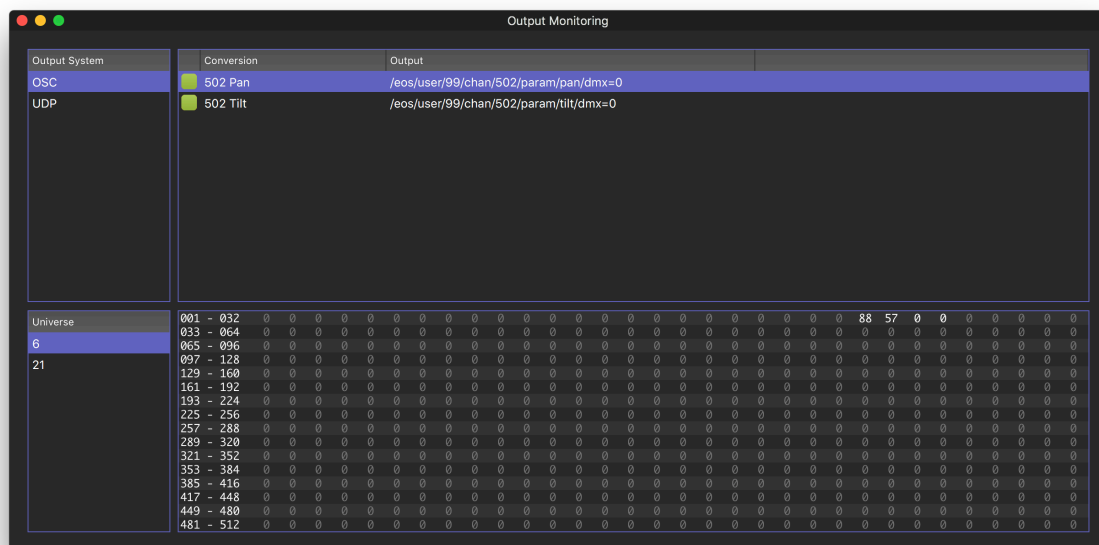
Output Monitoring

| Output System |
|---|
| OSC |
| UDP |

| | Conversion | Output |
|---|---|---|
| | 502 Pan | /eos/user/99/chan/502/param/pan/dmx=0 |
| | 502 Tilt | /eos/user/99/chan/502/param/tilt/dmx=0 |

| Universe |
|---|
| 6 |
| 21 |

| | | | | | | | | | | | | | | | | | | | | | | | | | | | | | | | | |
|---|---|---|---|---|---|---|---|---|---|---|---|---|---|---|---|---|---|---|---|---|---|---|---|---|---|---|---|---|---|---|---|---|
| 001 - 032 | 0 | 0 | 0 | 0 | 0 | 0 | 0 | 0 | 0 | 0 | 0 | 0 | 0 | 0 | 0 | 0 | 0 | 0 | 0 | 0 | 0 | 0 | 0 | 0 | 88 | 57 | 0 | 0 | 0 | 0 | 0 | 0 |
| 033 - 064 | 0 | 0 | 0 | 0 | 0 | 0 | 0 | 0 | 0 | 0 | 0 | 0 | 0 | 0 | 0 | 0 | 0 | 0 | 0 | 0 | 0 | 0 | 0 | 0 | 0 | 0 | 0 | 0 | 0 | 0 | 0 | 0 |
| 065 - 096 | 0 | 0 | 0 | 0 | 0 | 0 | 0 | 0 | 0 | 0 | 0 | 0 | 0 | 0 | 0 | 0 | 0 | 0 | 0 | 0 | 0 | 0 | 0 | 0 | 0 | 0 | 0 | 0 | 0 | 0 | 0 | 0 |
| 097 - 128 | 0 | 0 | 0 | 0 | 0 | 0 | 0 | 0 | 0 | 0 | 0 | 0 | 0 | 0 | 0 | 0 | 0 | 0 | 0 | 0 | 0 | 0 | 0 | 0 | 0 | 0 | 0 | 0 | 0 | 0 | 0 | 0 |
| 129 - 160 | 0 | 0 | 0 | 0 | 0 | 0 | 0 | 0 | 0 | 0 | 0 | 0 | 0 | 0 | 0 | 0 | 0 | 0 | 0 | 0 | 0 | 0 | 0 | 0 | 0 | 0 | 0 | 0 | 0 | 0 | 0 | 0 |
| 161 - 192 | 0 | 0 | 0 | 0 | 0 | 0 | 0 | 0 | 0 | 0 | 0 | 0 | 0 | 0 | 0 | 0 | 0 | 0 | 0 | 0 | 0 | 0 | 0 | 0 | 0 | 0 | 0 | 0 | 0 | 0 | 0 | 0 |
| 193 - 224 | 0 | 0 | 0 | 0 | 0 | 0 | 0 | 0 | 0 | 0 | 0 | 0 | 0 | 0 | 0 | 0 | 0 | 0 | 0 | 0 | 0 | 0 | 0 | 0 | 0 | 0 | 0 | 0 | 0 | 0 | 0 | 0 |
| 225 - 256 | 0 | 0 | 0 | 0 | 0 | 0 | 0 | 0 | 0 | 0 | 0 | 0 | 0 | 0 | 0 | 0 | 0 | 0 | 0 | 0 | 0 | 0 | 0 | 0 | 0 | 0 | 0 | 0 | 0 | 0 | 0 | 0 |
| 257 - 288 | 0 | 0 | 0 | 0 | 0 | 0 | 0 | 0 | 0 | 0 | 0 | 0 | 0 | 0 | 0 | 0 | 0 | 0 | 0 | 0 | 0 | 0 | 0 | 0 | 0 | 0 | 0 | 0 | 0 | 0 | 0 | 0 |
| 289 - 320 | 0 | 0 | 0 | 0 | 0 | 0 | 0 | 0 | 0 | 0 | 0 | 0 | 0 | 0 | 0 | 0 | 0 | 0 | 0 | 0 | 0 | 0 | 0 | 0 | 0 | 0 | 0 | 0 | 0 | 0 | 0 | 0 |
| 321 - 352 | 0 | 0 | 0 | 0 | 0 | 0 | 0 | 0 | 0 | 0 | 0 | 0 | 0 | 0 | 0 | 0 | 0 | 0 | 0 | 0 | 0 | 0 | 0 | 0 | 0 | 0 | 0 | 0 | 0 | 0 | 0 | 0 |
| 353 - 384 | 0 | 0 | 0 | 0 | 0 | 0 | 0 | 0 | 0 | 0 | 0 | 0 | 0 | 0 | 0 | 0 | 0 | 0 | 0 | 0 | 0 | 0 | 0 | 0 | 0 | 0 | 0 | 0 | 0 | 0 | 0 | 0 |
| 385 - 416 | 0 | 0 | 0 | 0 | 0 | 0 | 0 | 0 | 0 | 0 | 0 | 0 | 0 | 0 | 0 | 0 | 0 | 0 | 0 | 0 | 0 | 0 | 0 | 0 | 0 | 0 | 0 | 0 | 0 | 0 | 0 | 0 |
| 417 - 448 | 0 | 0 | 0 | 0 | 0 | 0 | 0 | 0 | 0 | 0 | 0 | 0 | 0 | 0 | 0 | 0 | 0 | 0 | 0 | 0 | 0 | 0 | 0 | 0 | 0 | 0 | 0 | 0 | 0 | 0 | 0 | 0 |
| 449 - 480 | 0 | 0 | 0 | 0 | 0 | 0 | 0 | 0 | 0 | 0 | 0 | 0 | 0 | 0 | 0 | 0 | 0 | 0 | 0 | 0 | 0 | 0 | 0 | 0 | 0 | 0 | 0 | 0 | 0 | 0 | 0 | 0 |
| 481 - 512 | 0 | 0 | 0 | 0 | 0 | 0 | 0 | 0 | 0 | 0 | 0 | 0 | 0 | 0 | 0 | 0 | 0 | 0 | 0 | 0 | 0 | 0 | 0 | 0 | 0 | 0 | 0 | 0 | 0 | 0 | 0 | 0 |